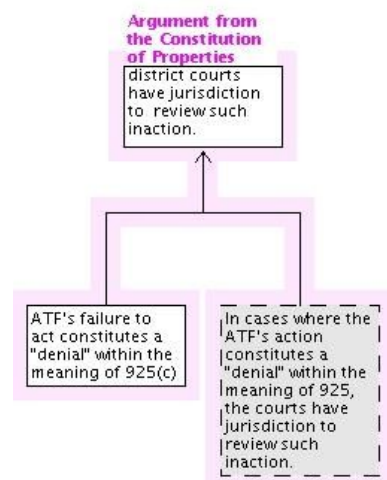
Argument from the Constitution of Properties

district courts have jurisdiction to review such inaction.

ATF's failure to act constitutes a "denial" within the meaning of 925(c)

In cases where the ATF's action constitutes a "denial" within the meaning of 925, the courts have jurisdiction to review such inaction.